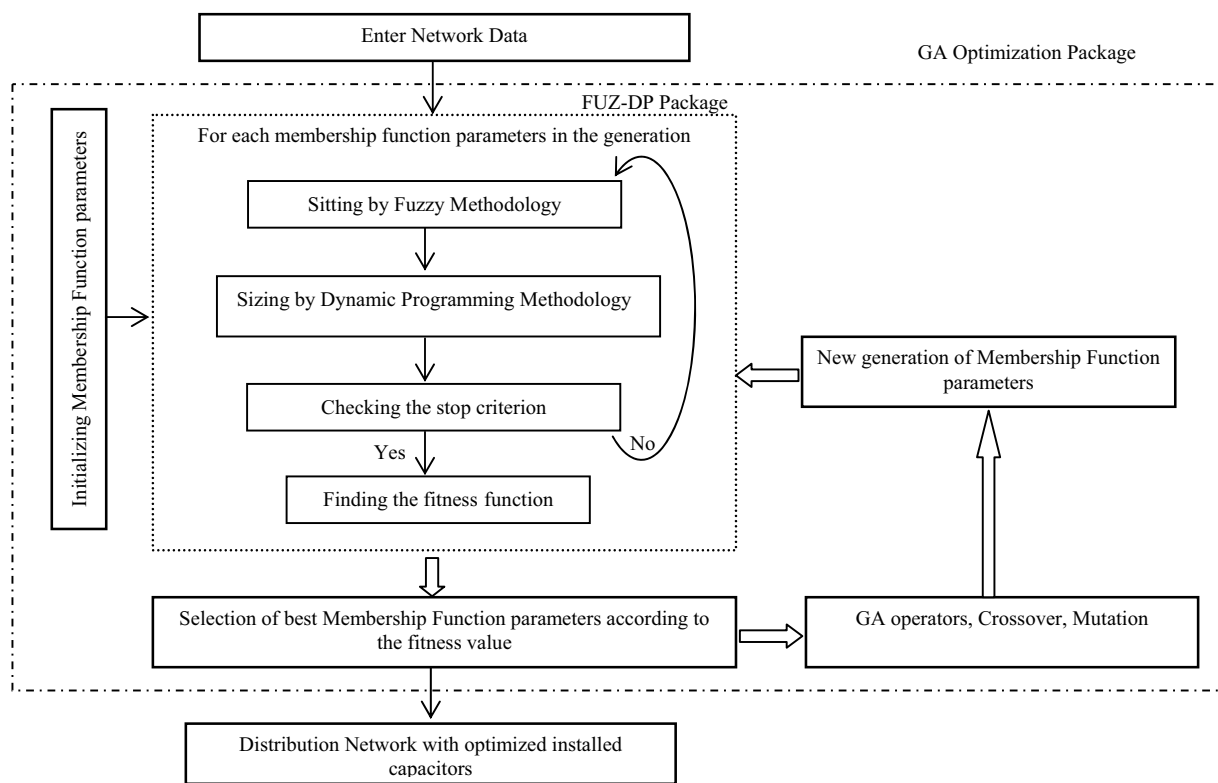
Enter Network Data

GA Optimization Package

FUZ-DP Package

Initializing Membership Function parameters

For each membership function parameters in the generation

Sitting by Fuzzy Methodology

Sizing by Dynamic Programming Methodology

Checking the stop criterion

No

Yes

Finding the fitness function

New generation of Membership Function parameters

Selection of best Membership Function parameters according to the fitness value

GA operators, Crossover, Mutation

Distribution Network with optimized installed capacitors